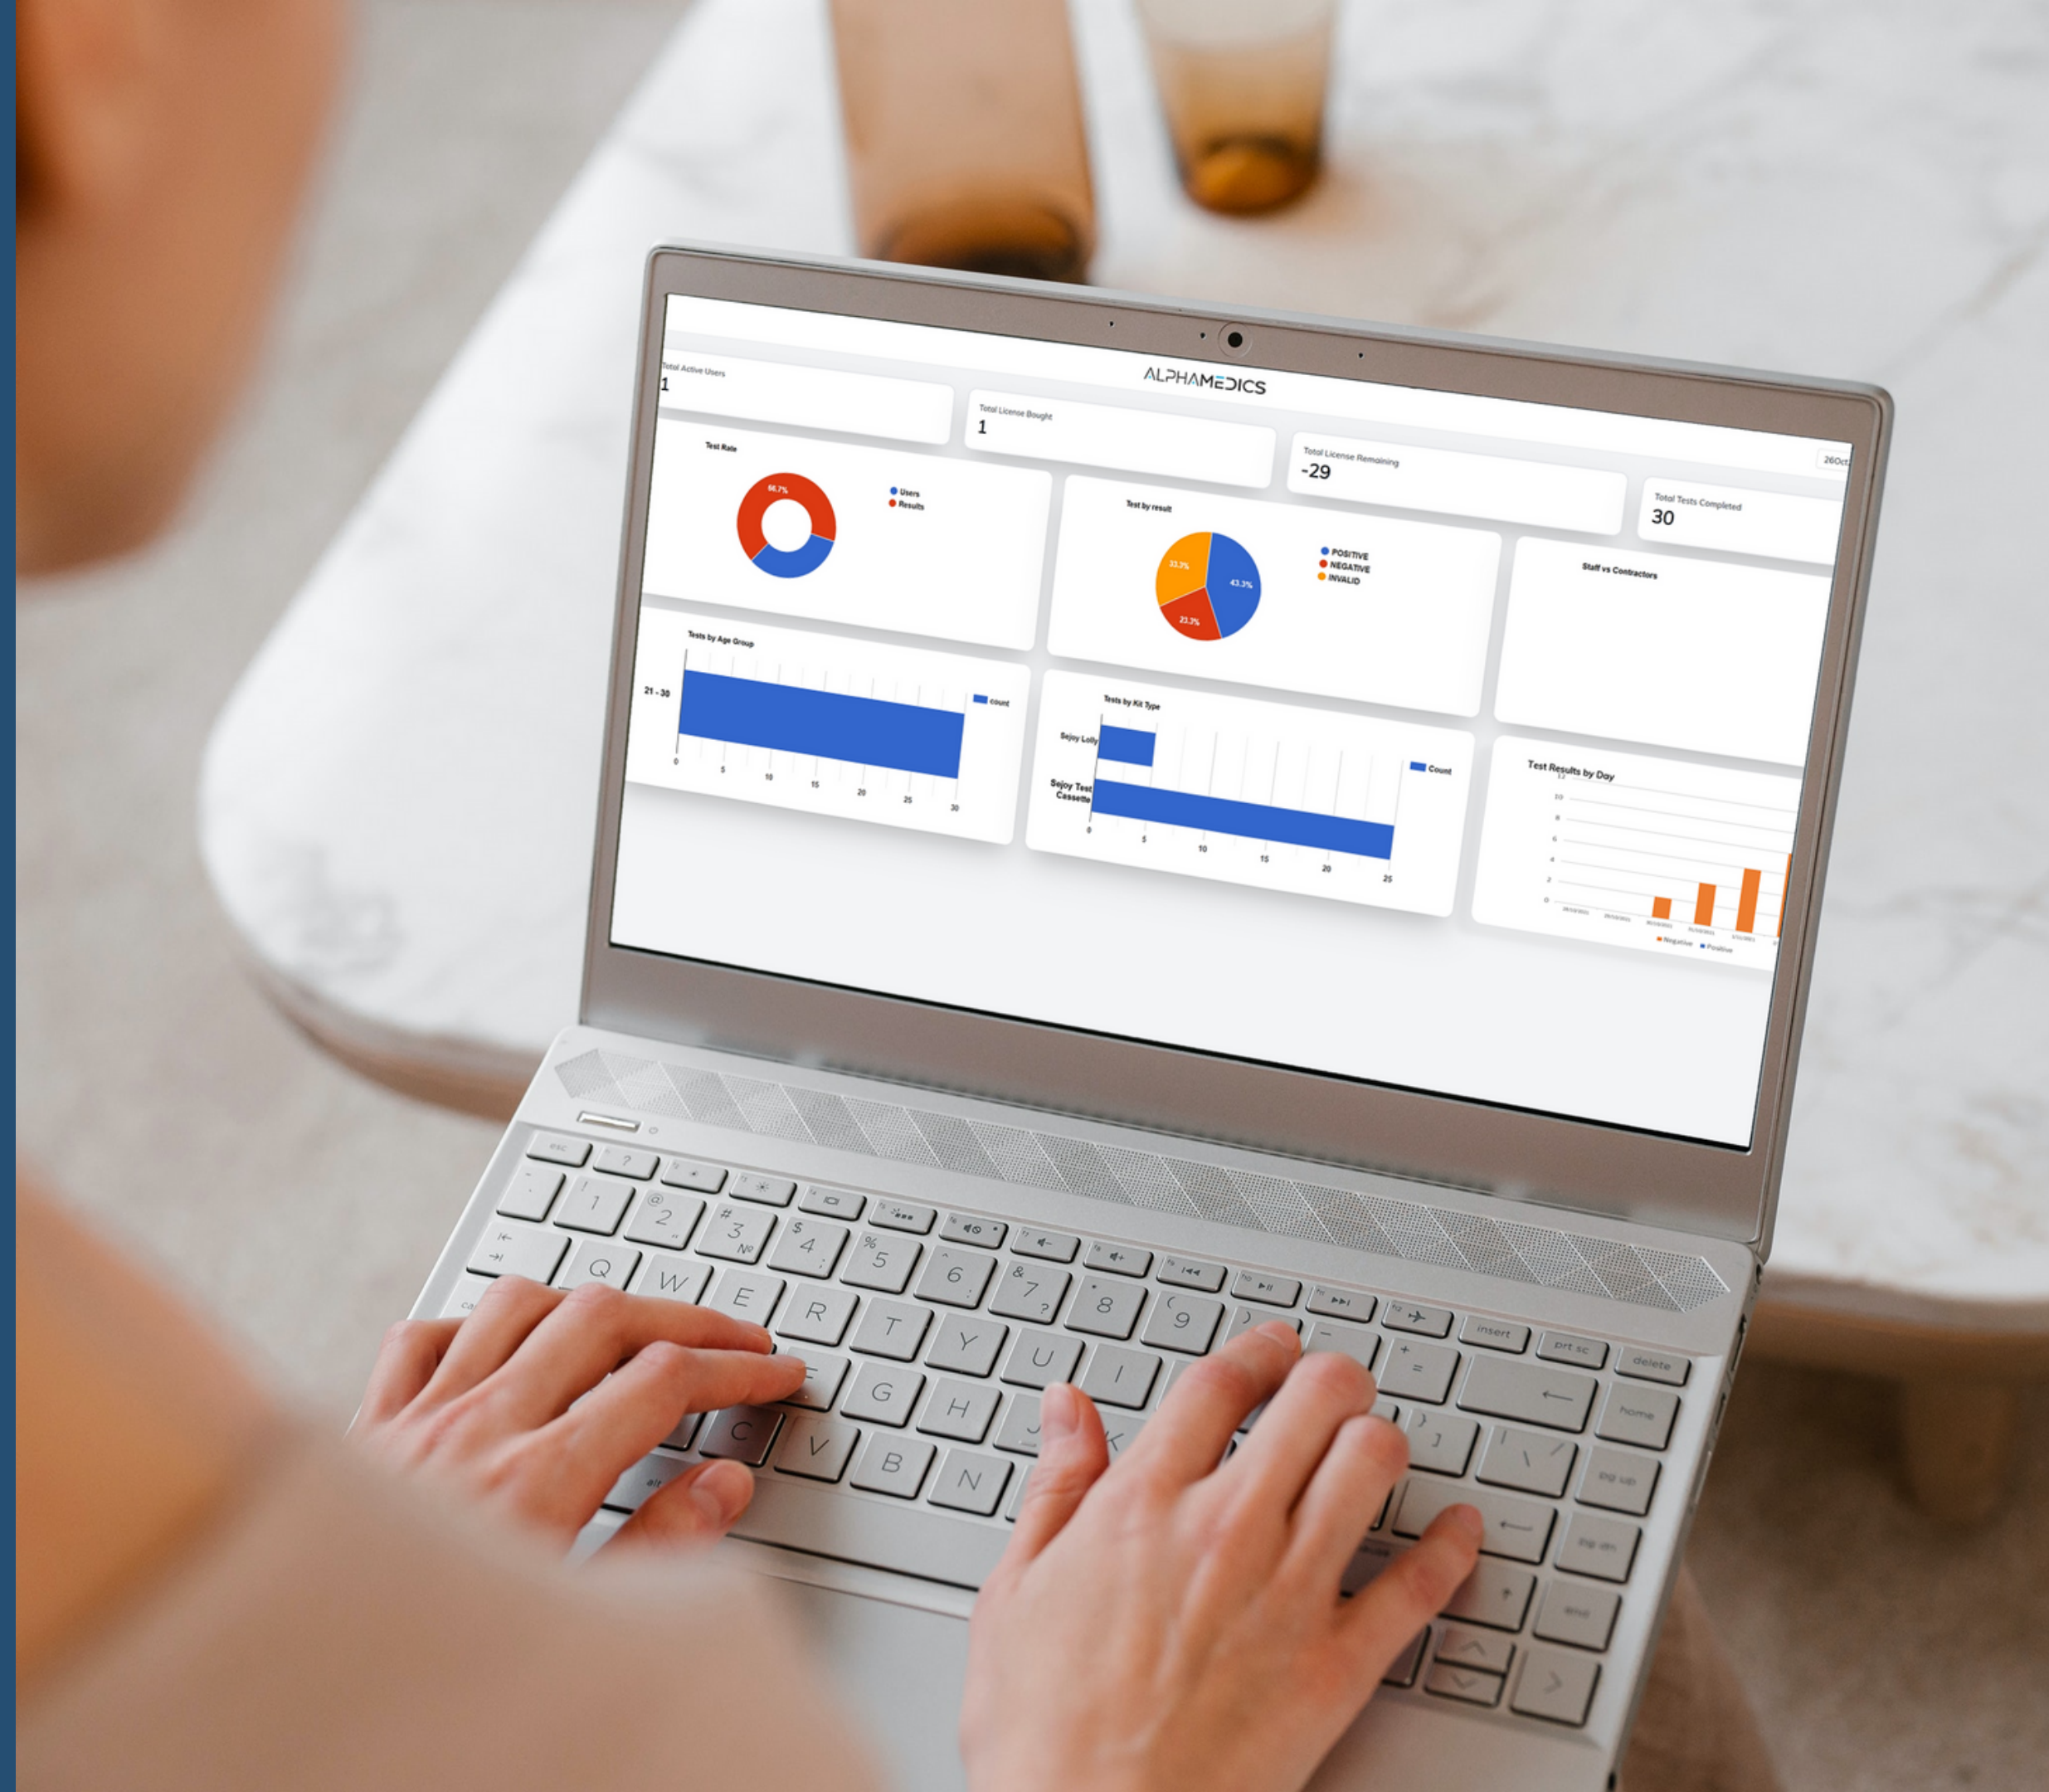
ALPHAMEDICS

Total Active Users
1

Total License Bought
1

Total License Remaining
-29

26Oct

Total Tests Completed
30

Test Rate
66.7%
Users
Results

Test by result
33.3%
43.3%
23.3%
POSITIVE
NEGATIVE
INVALID

Staff vs Contractors

Tests by Age Group
21 - 30
count
0 5 10 15 20 25 30

Tests by Kit Type
Sejoy Lolly
Sejoy Test Cassette
Count
0 5 10 15 20 25

Test Results by Day
12 10 8 6 4 2 0
Negative Positive

esc
Q W E R T Y U I
G H
C V B N
insert prt sc delete
home
pg up
pg dn
end